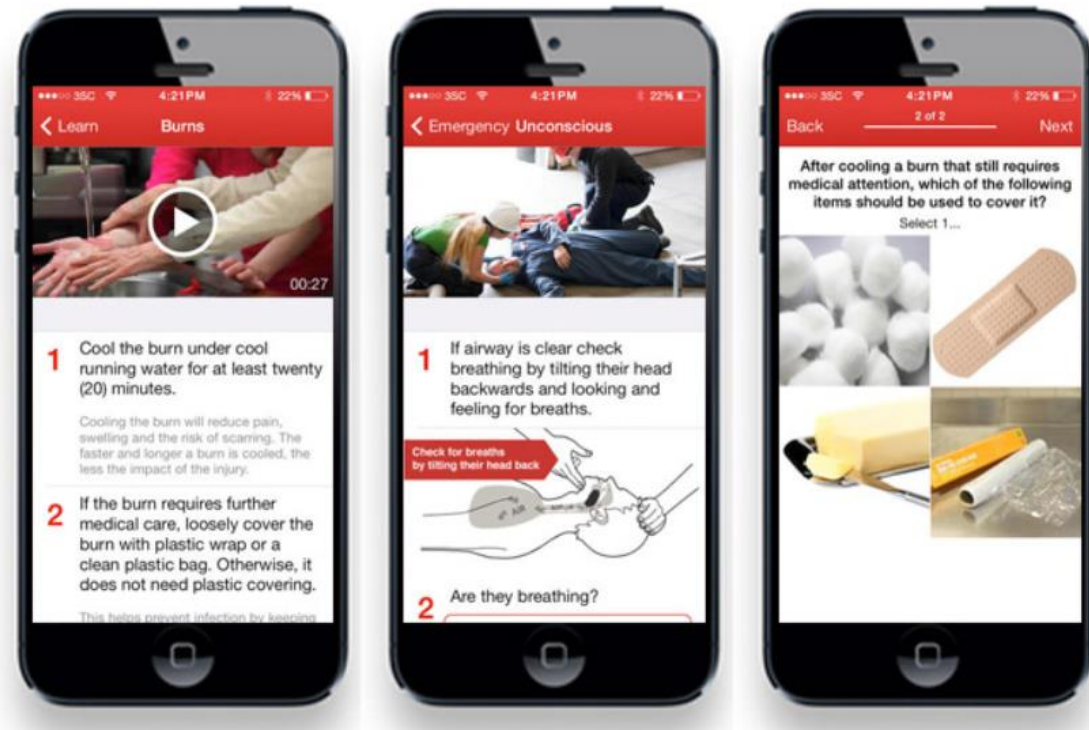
●●●○○ 3SC 4:21PM 22%

Learn Burns

00:27

1 Cool the burn under cool running water for at least twenty (20) minutes.

Cooling the burn will reduce pain, swelling and the risk of scarring. The faster and longer a burn is cooled, the less the impact of the injury.

2 If the burn requires further medical care, loosely cover the burn with plastic wrap or a clean plastic bag. Otherwise, it does not need plastic covering.

This helps prevent infection by keeping

●●●○○ 3SC 4:21PM 22%

Emergency Unconscious

1 If airway is clear check breathing by tilting their head backwards and looking and feeling for breaths.

Check for breaths by tilting their head back

Air

2 Are they breathing?

●●●○○ 3SC 4:21PM 22%

Back 2 of 2 Next

After cooling a burn that still requires medical attention, which of the following items should be used to cover it?

Select 1...